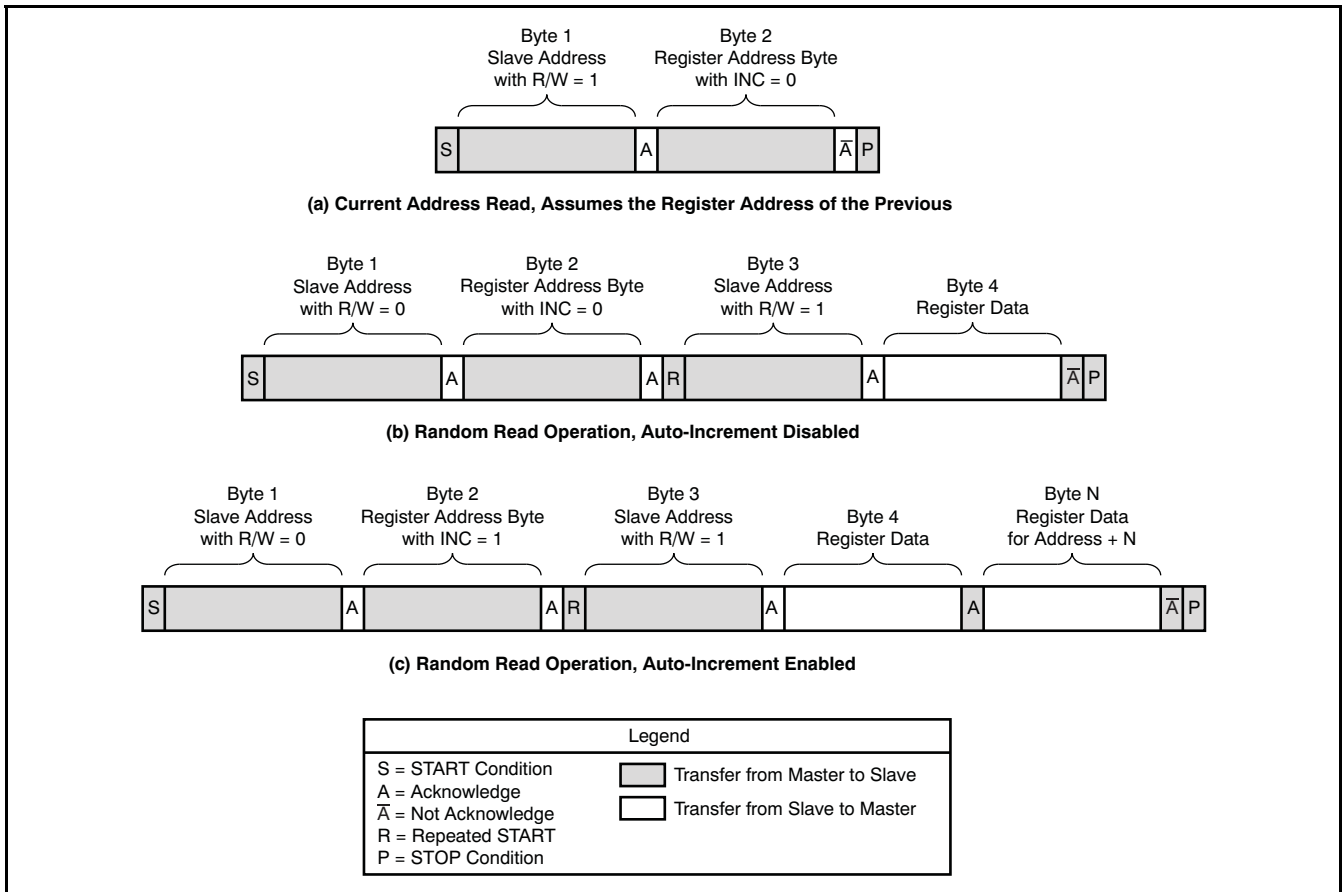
Byte 1
Slave Address
with R/W = 1

Byte 2
Register Address Byte
with INC = 0

S A $\overline{A}$ P

(a) Current Address Read, Assumes the Register Address of the Previous

Byte 1
Slave Address
with R/W = 0

Byte 2
Register Address Byte
with INC = 0

Byte 3
Slave Address
with R/W = 1

Byte 4
Register Data

S A A R A $\overline{A}$ P

(b) Random Read Operation, Auto-Increment Disabled

Byte 1
Slave Address
with R/W = 0

Byte 2
Register Address Byte
with INC = 1

Byte 3
Slave Address
with R/W = 1

Byte 4
Register Data

Byte N
Register Data
for Address + N

S A A R A A $\overline{A}$ P

(c) Random Read Operation, Auto-Increment Enabled

Legend

S = START Condition
A = Acknowledge
$\overline{A}$ = Not Acknowledge
R = Repeated START
P = STOP Condition

Transfer from Master to Slave
Transfer from Slave to Master